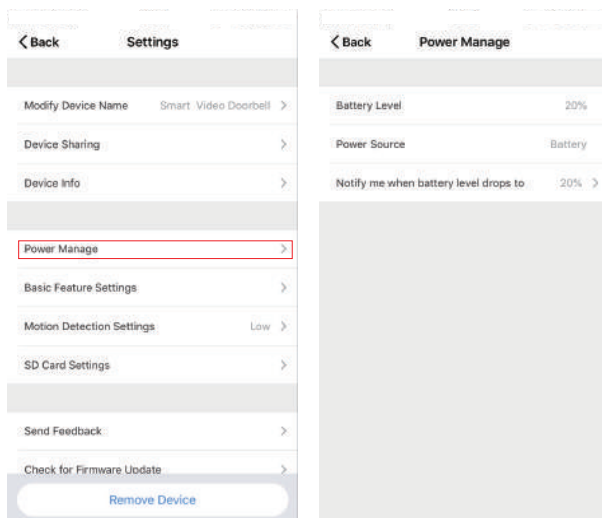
< Back Settings

Modify Device Name Smart Video Doorbell >

Device Sharing >

Device Info >

Power Manage >

Basic Feature Settings >

Motion Detection Settings Low >

SD Card Settings >

Send Feedback >

Check for Firmware Update >

Remove Device

< Back Power Manage

Battery Level 20%

Power Source Battery

Notify me when battery level drops to 20% >